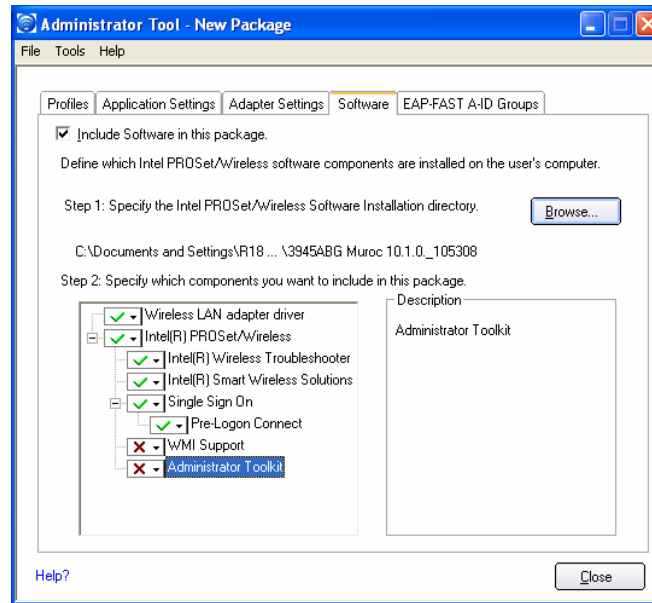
Administrator Tool - New Package

File Tools Help

Profiles | Application Settings | Adapter Settings | Software | EAP-FAST A-ID Groups

Include Software in this package.

Define which Intel PROSet/Wireless software components are installed on the user's computer.

Step 1: Specify the Intel PROSet/Wireless Software Installation directory.

Browse...

C:\Documents and Settings\R18 ... \3945ABG Muroc 10.1.0._105308

Step 2: Specify which components you want to include in this package.

Wireless LAN adapter driver
Intel(R) PROSet/Wireless
Intel(R) Wireless Troubleshooter
Intel(R) Smart Wireless Solutions
Single Sign On
Pre-Logon Connect
WMI Support
Administrator Toolkit

Description

Administrator Toolkit

Help?

Close